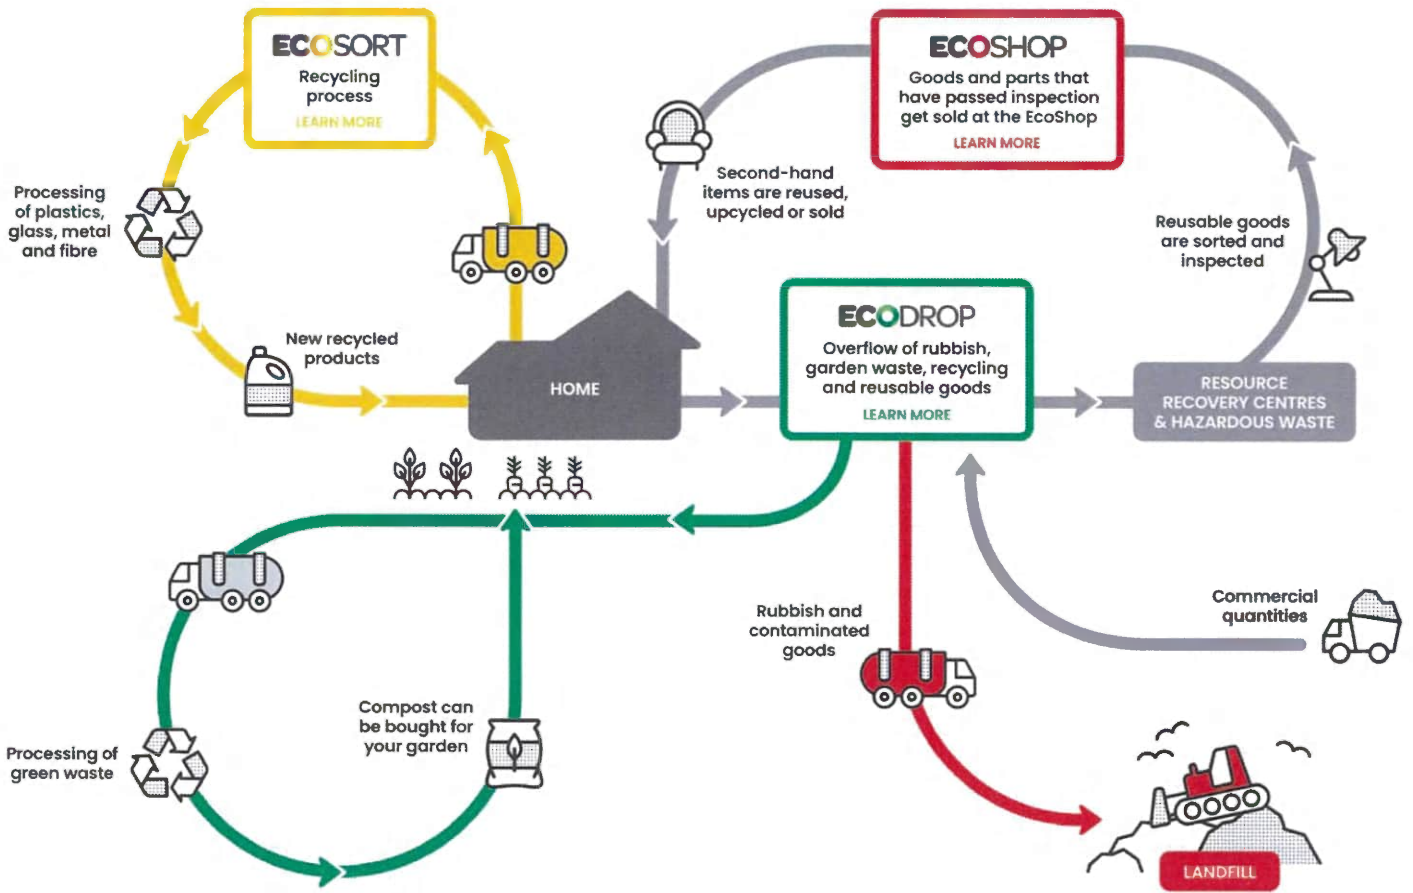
ECOSORT
Recycling process
LEARN MORE

ECOSHOP
Goods and parts that have passed inspection get sold at the EcoShop
LEARN MORE

Processing of plastics, glass, metal and fibre

Second-hand items are reused, upcycled or sold

Reusable goods are sorted and inspected

New recycled products

HOME

ECODROP
Overflow of rubbish, garden waste, recycling and reusable goods
LEARN MORE

RESOURCE RECOVERY CENTRES & HAZARDOUS WASTE

Commercial quantities

Rubbish and contaminated goods

Compost can be bought for your garden

Processing of green waste

LANDFILL